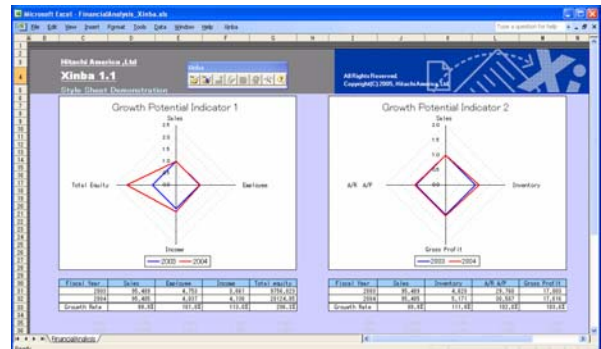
Microsoft Excel - FinancialAnalysis_Xinba.xls

File Edit View Insert Format Tools Data Window Help Xinba

Type a question for help

Hitachi America ,Ltd
Xinba 1.1
Style Sheet Demonstration

Xinba

All Rights Reserved.
Copyright(C)2005, Hitachi America, Ltd.

Growth Potential Indicator 1

Sales
2.0
1.5
1.0
0.5
0.0

Total Equity
Employee
Income

2003 2004

Growth Potential Indicator 2

Sales
2.0
1.5
1.0
0.5
0.0

A/R A/P
Inventory
Gross Profit

2003 2004

| Fiscal Year | Sales | Employee | Income | Total equity |
|---|---|---|---|---|
| 2003 | 95,409 | 4,793 | 3,661 | 9756,025 |
| 2004 | 95,409 | 4,817 | 4,136 | 28124,05 |
| Growth Rate | 00.0% | 101.0% | 113.0% | 288.3% |

| Fiscal Year | Sales | Inventory | A/R A/P | Gross Profit |
|---|---|---|---|---|
| 2003 | 95,409 | 4,620 | 29,760 | 17,003 |
| 2004 | 95,409 | 5,171 | 30,587 | 17,616 |
| Growth Rate | 00.0% | 111.9% | 102.8% | 103.6% |

FinancialAnalysis

Ready